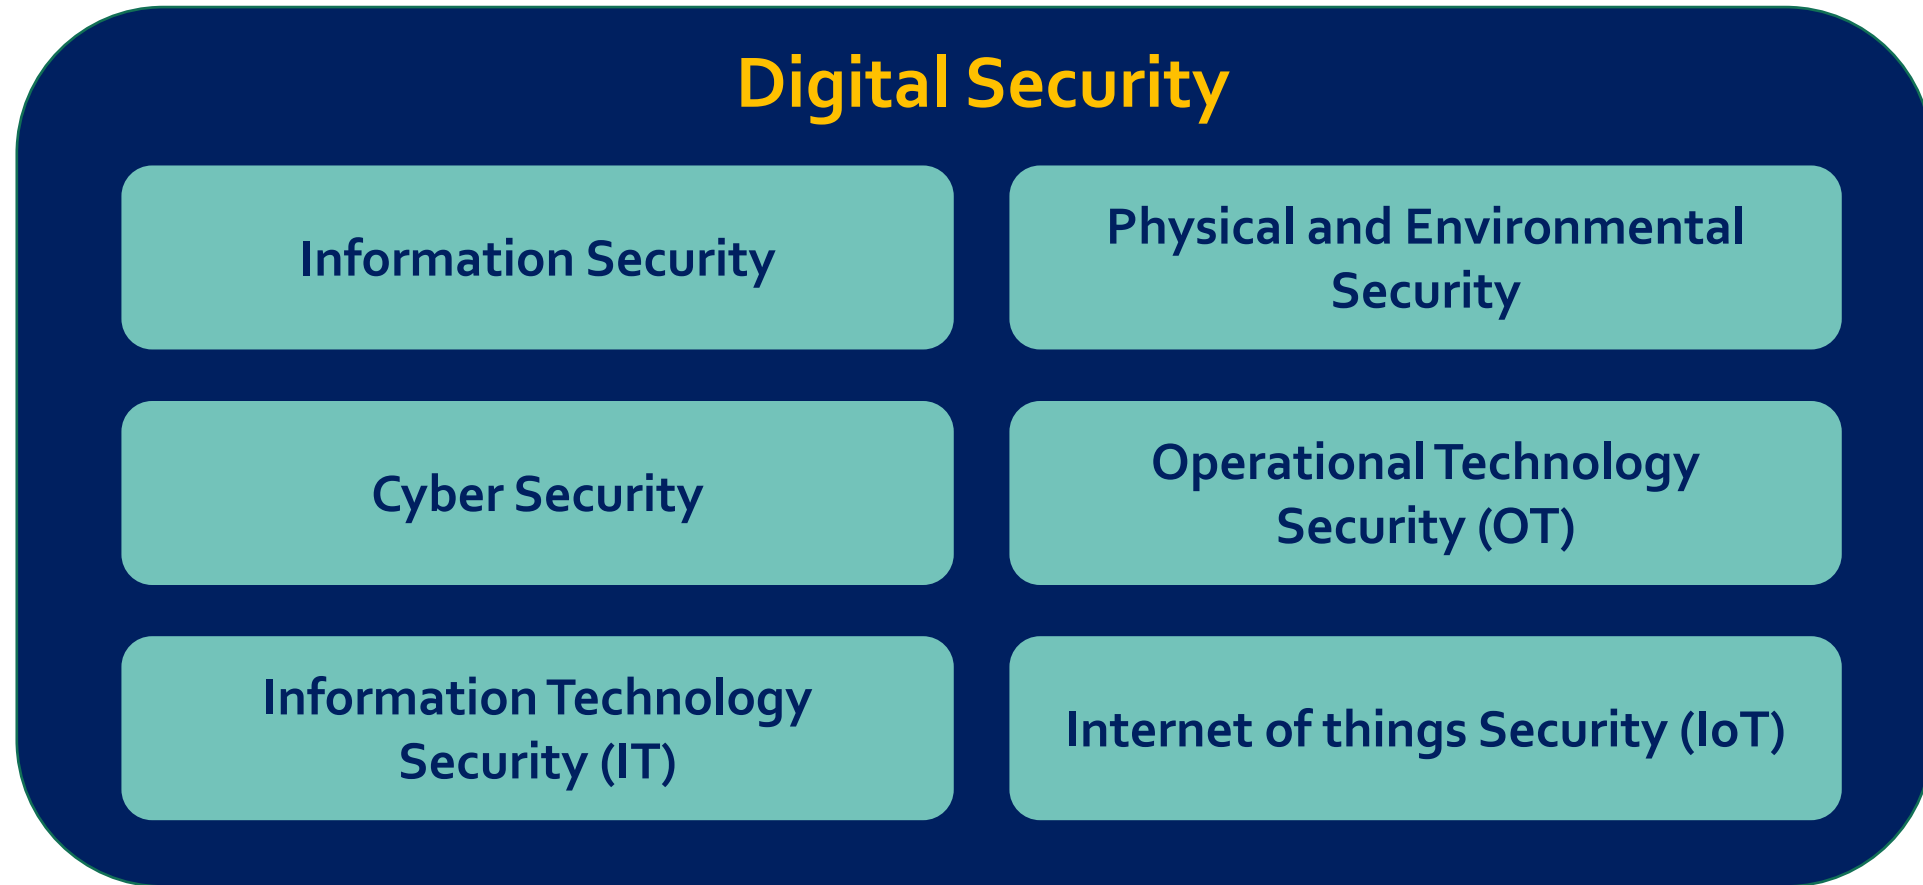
Digital Security

Information Security

Physical and Environmental Security

Cyber Security

Operational Technology Security (OT)

Information Technology Security (IT)

Internet of things Security (IoT)